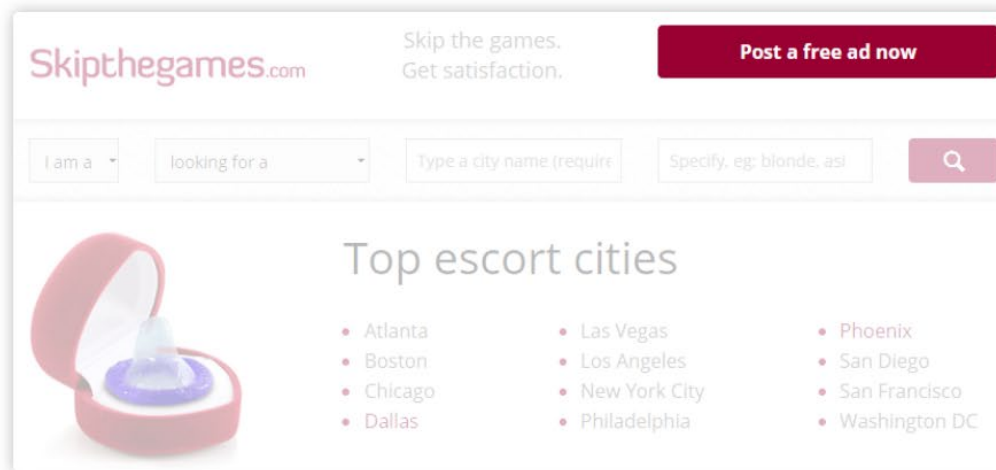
Skipthegames.com

Skip the games.
Get satisfaction.

Post a free ad now

I am a

looking for a

Type a city name (require

Specify, eg: blonde, asi

Top escort cities

- Atlanta
- Boston
- Chicago
- Dallas

- Las Vegas
- Los Angeles
- New York City
- Philadelphia

- Phoenix
- San Diego
- San Francisco
- Washington DC